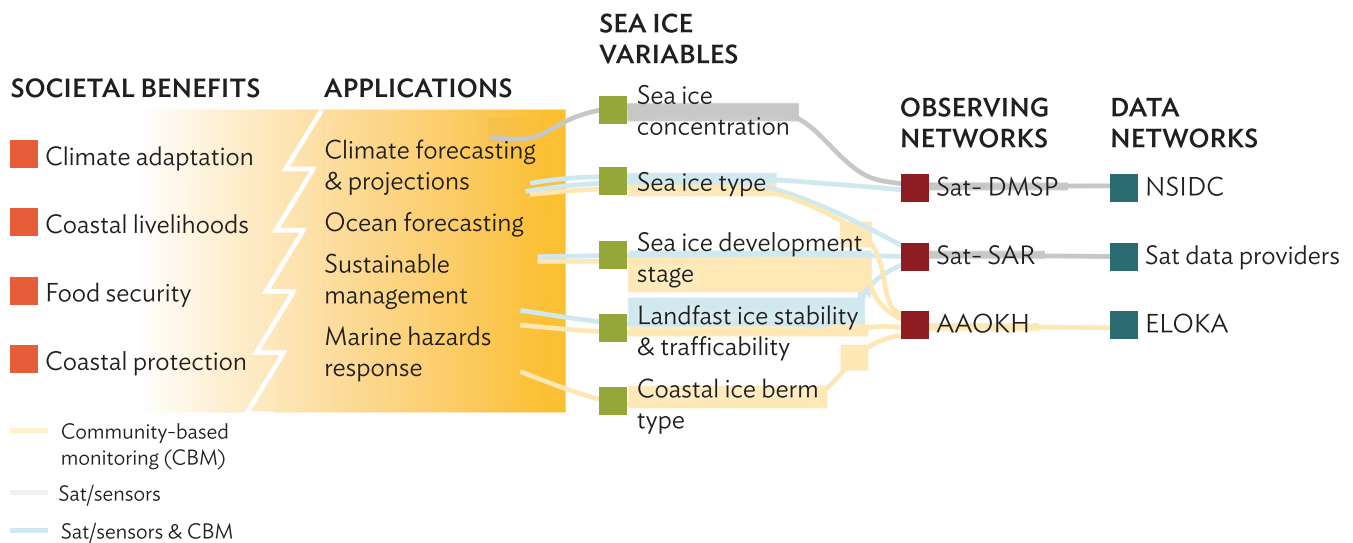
SOCIETAL BENEFITS

Climate adaptation

Coastal livelihoods

Food security

Coastal protection

APPLICATIONS

Climate forecasting & projections

Ocean forecasting

Sustainable management

Marine hazards response

SEA ICE VARIABLES

Sea ice concentration

Sea ice type

Sea ice development stage

Landfast ice stability & trafficability

Coastal ice berm type

OBSERVING NETWORKS

Sat- DMSP

Sat- SAR

AAOKH

DATA NETWORKS

NSIDC

Sat data providers

ELOKA

Community-based monitoring (CBM)

Sat/sensors

Sat/sensors & CBM